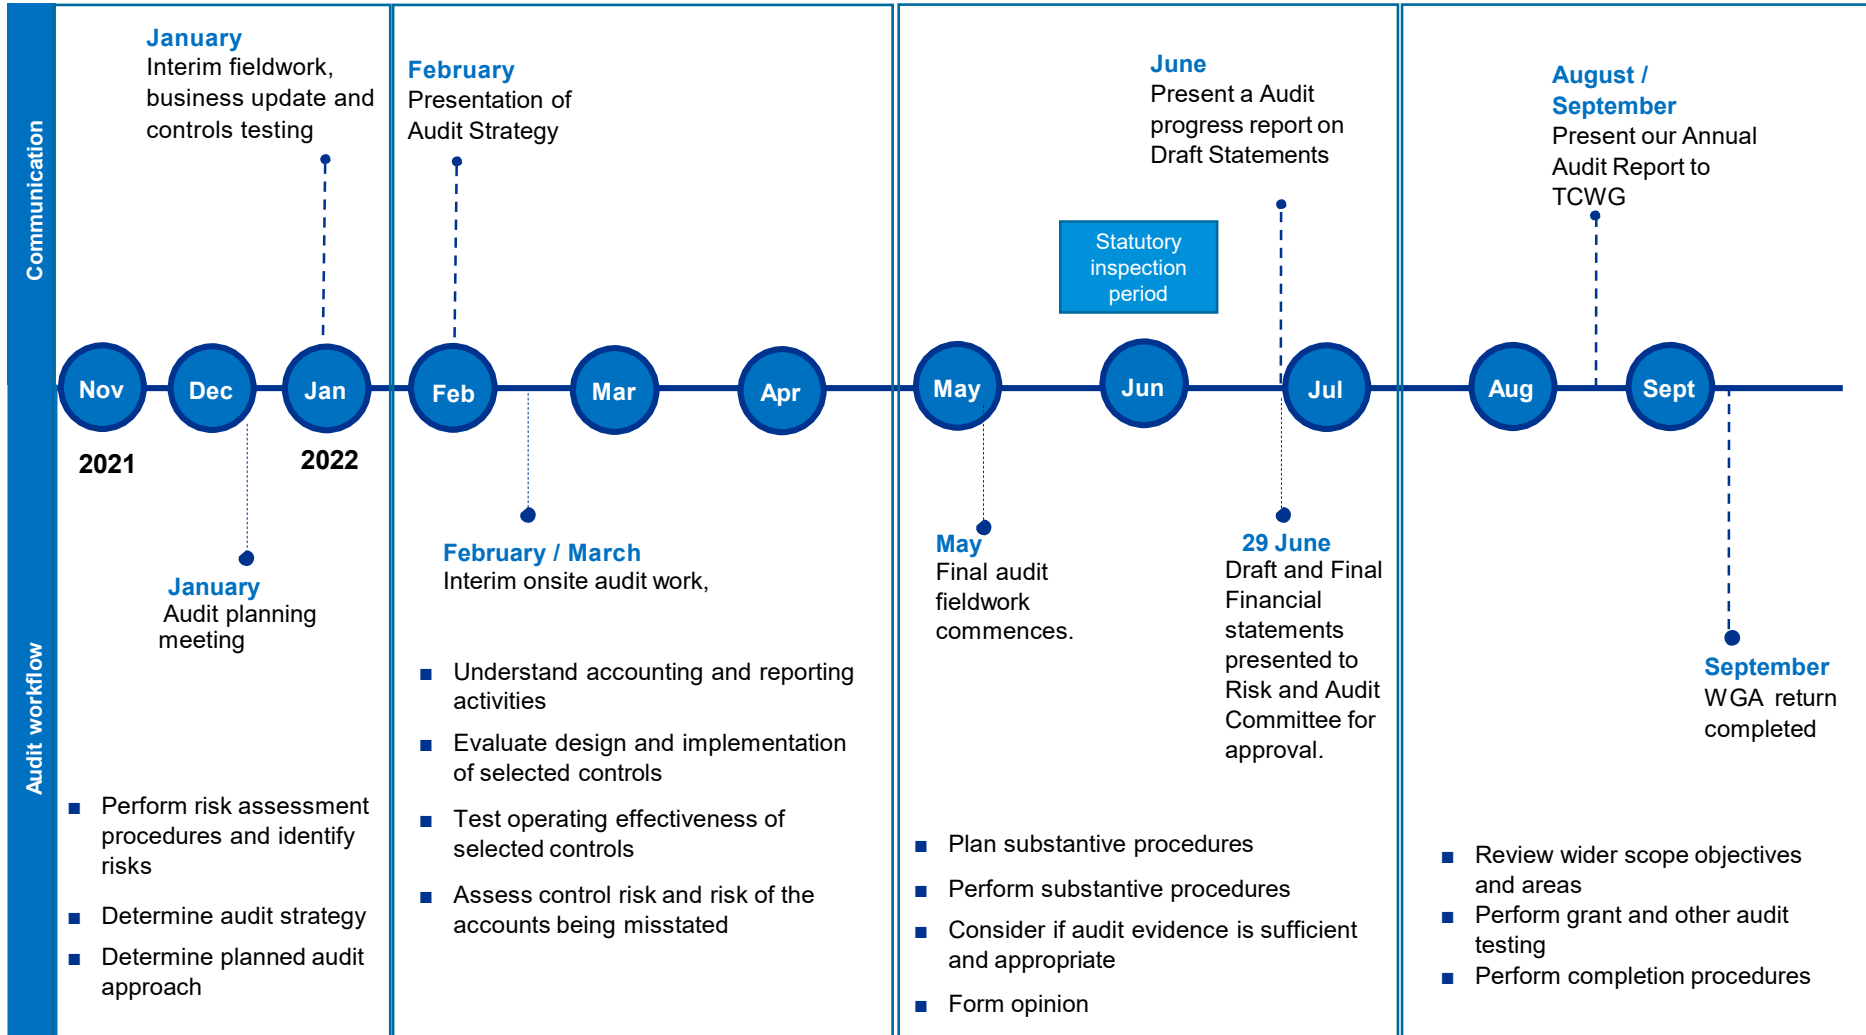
Communication

January
Interim fieldwork, business update and controls testing

February
Presentation of Audit Strategy

June
Present a Audit progress report on Draft Statements

Statutory inspection period

August / September
Present our Annual Audit Report to TCWG

Nov Dec Jan Feb Mar Apr May Jun Jul Aug Sept

2021 2022

Audit workflow

January
Audit planning meeting

February / March
Interim onsite audit work,

May
Final audit fieldwork commences.

29 June
Draft and Final Financial statements presented to Risk and Audit Committee for approval.

September
WGA return completed

■ Perform risk assessment procedures and identify risks
■ Determine audit strategy
■ Determine planned audit approach

■ Understand accounting and reporting activities
■ Evaluate design and implementation of selected controls
■ Test operating effectiveness of selected controls
■ Assess control risk and risk of the accounts being misstated

■ Plan substantive procedures
■ Perform substantive procedures
■ Consider if audit evidence is sufficient and appropriate
■ Form opinion

■ Review wider scope objectives and areas
■ Perform grant and other audit testing
■ Perform completion procedures